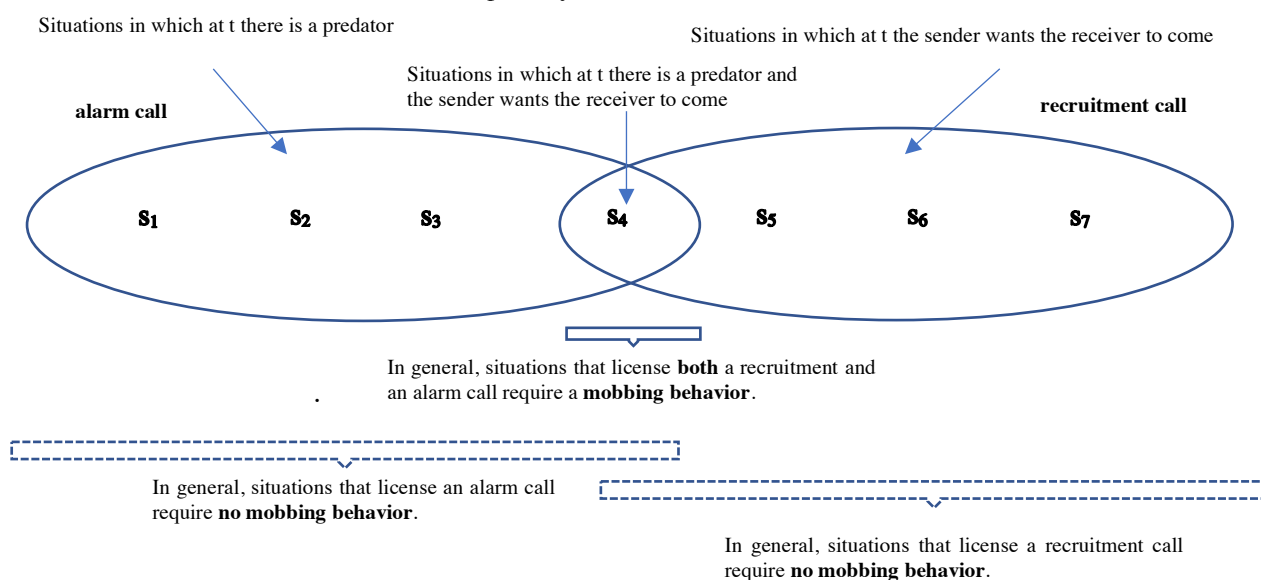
Situations in which at t there is a predator

Situations in which at t the sender wants the receiver to come

Situations in which at t there is a predator and the sender wants the receiver to come

**alarm call**

**recruitment call**

$s_1$ $s_2$ $s_3$ $s_4$ $s_5$ $s_6$ $s_7$

In general, situations that license **both** a recruitment and an alarm call require a **mobbing behavior**.

.

In general, situations that license an alarm call require **no mobbing behavior**.

In general, situations that license a recruitment call require **no mobbing behavior**.